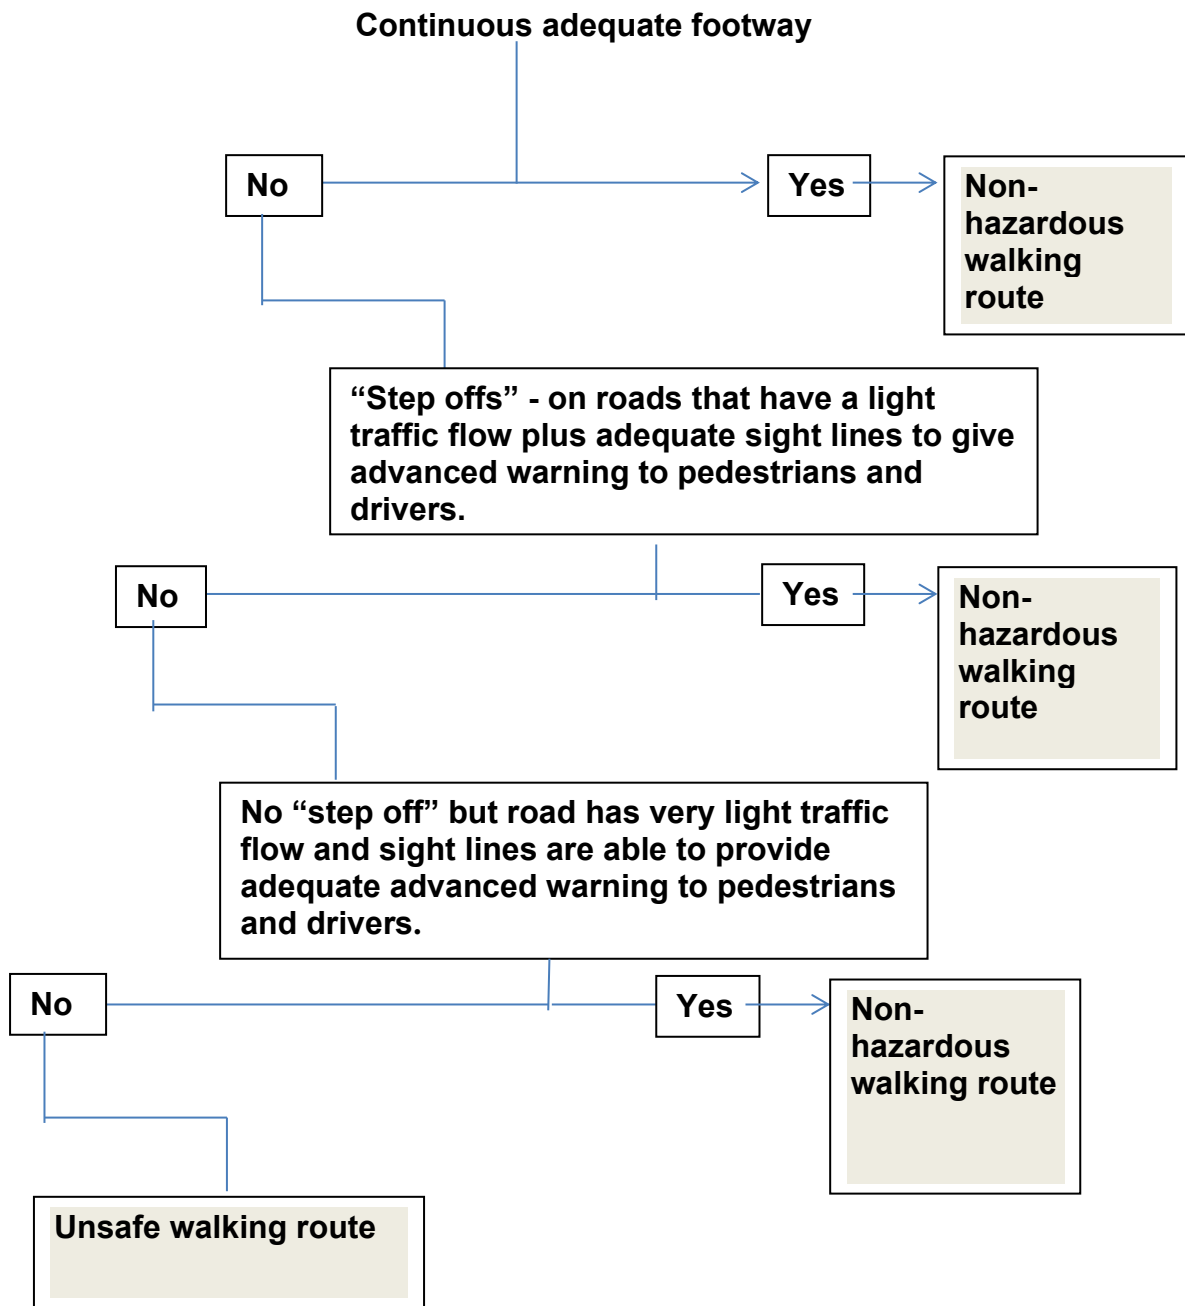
Continuous adequate footway

No

Yes

Non-hazardous walking route

“Step offs” - on roads that have a light traffic flow plus adequate sight lines to give advanced warning to pedestrians and drivers.

No

Yes

Non-hazardous walking route

No “step off” but road has very light traffic flow and sight lines are able to provide adequate advanced warning to pedestrians and drivers.

No

Yes

Non-hazardous walking route

Unsafe walking route